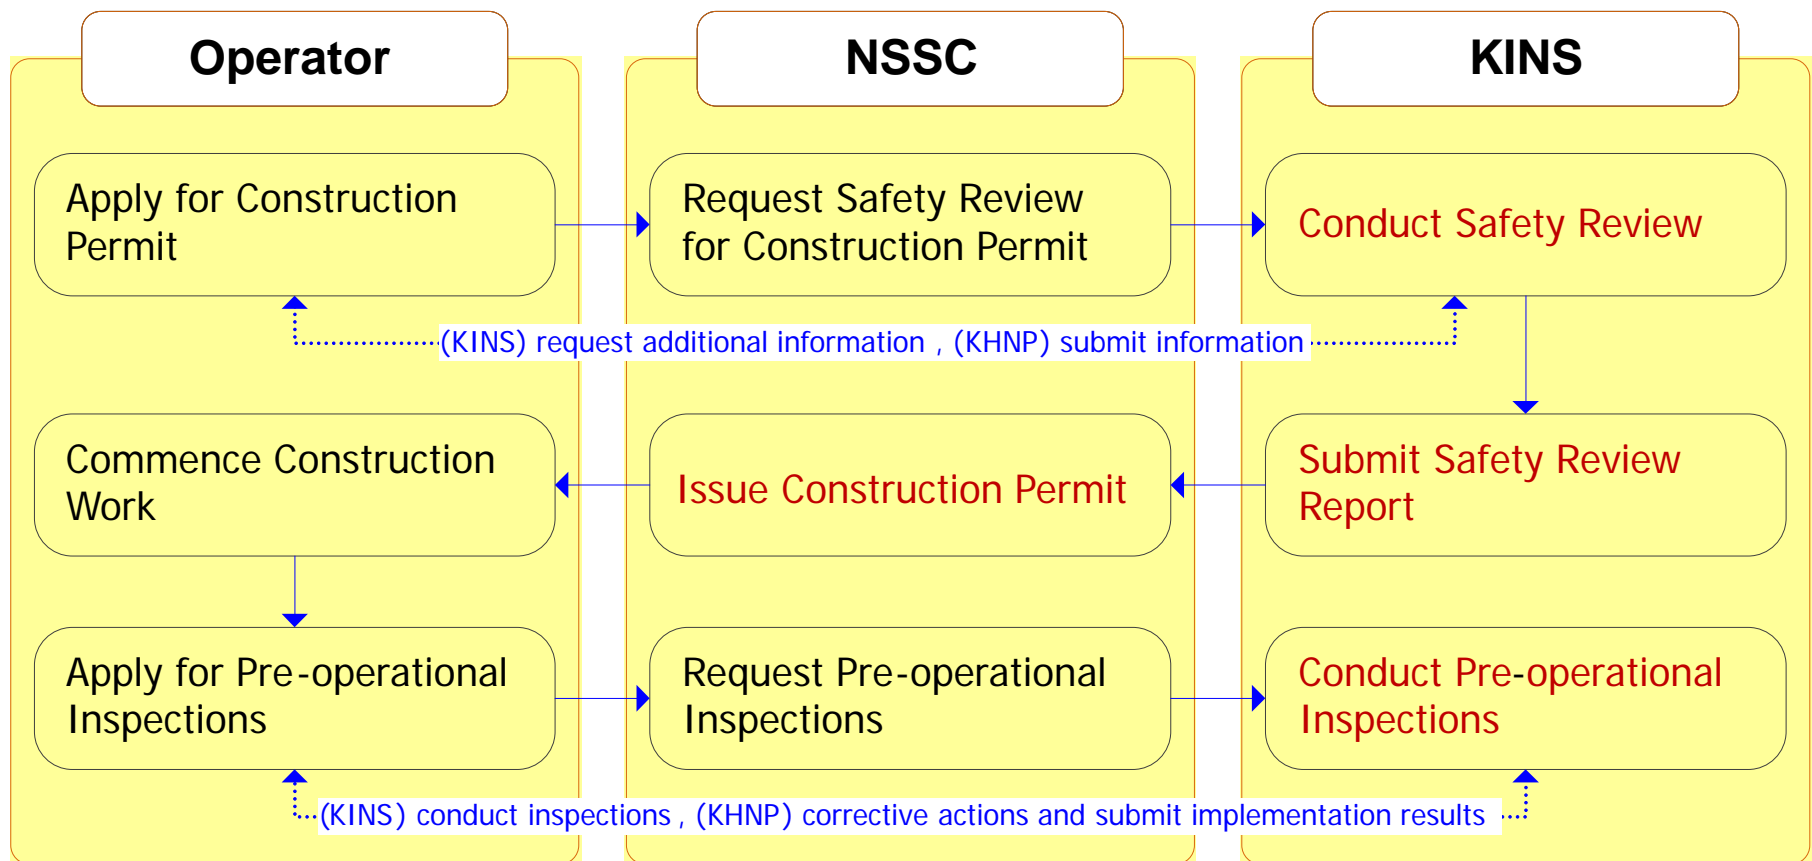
Operator

NSSC

KINS

Apply for Construction Permit

Request Safety Review for Construction Permit

Conduct Safety Review

(KINS) request additional information , (KHNP) submit information

Commence Construction Work

Issue Construction Permit

Submit Safety Review Report

Apply for Pre-operational Inspections

Request Pre-operational Inspections

Conduct Pre-operational Inspections

(KINS) conduct inspections , (KHNP) corrective actions and submit implementation results